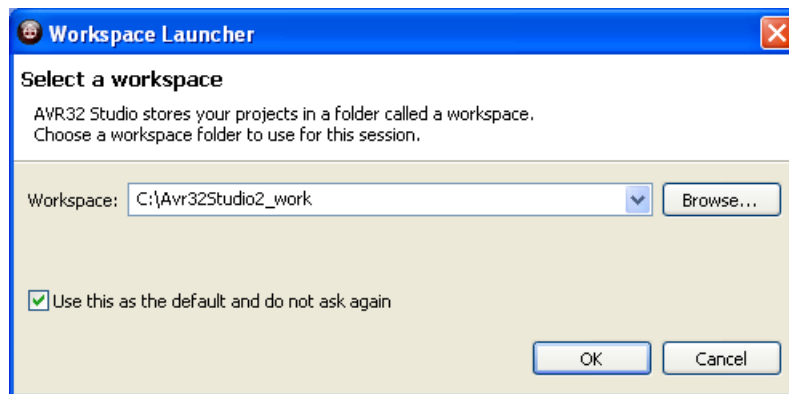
Workspace Launcher

Select a workspace

AVR32 Studio stores your projects in a folder called a workspace.
Choose a workspace folder to use for this session.

Workspace: C:\Avr32Studio2_work

Browse...

Use this as the default and do not ask again

OK

Cancel